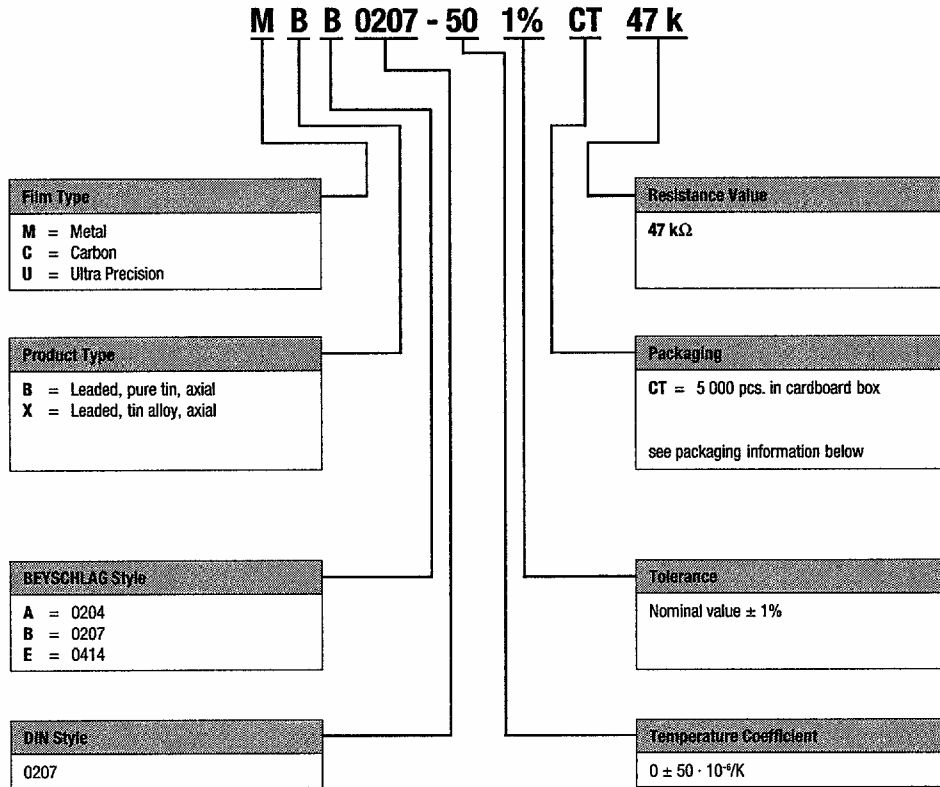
M B B 0207 - 50 1% CT 47 k

Film Type
M = Metal
C = Carbon
U = Ultra Precision

Product Type
B = Leaded, pure tin, axial
X = Leaded, tin alloy, axial

BEYSCHLAG Style
A = 0204
B = 0207
E = 0414

DIN Style
0207

Resistance Value
47 k$\Omega$

Packaging
CT = 5 000 pcs. in cardboard box

see packaging information below

Tolerance
Nominal value ± 1%

Temperature Coefficient
$0 \pm 50 \cdot 10^{-6}$/K